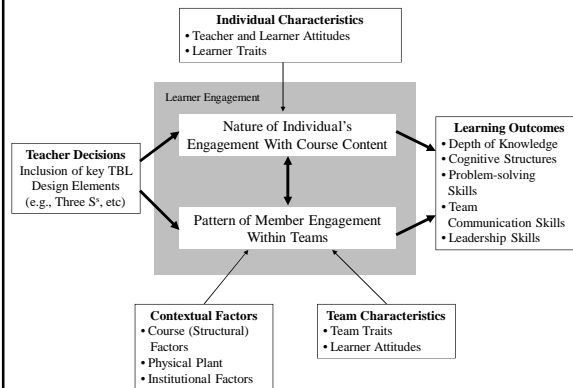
Individual Characteristics
• Teacher and Learner Attitudes
• Learner Traits

Learner Engagement

Teacher Decisions
Inclusion of key TBL Design Elements (e.g., Three S<sup>s</sup>, etc)

Nature of Individual's Engagement With Course Content

Pattern of Member Engagement Within Teams

Learning Outcomes
• Depth of Knowledge
• Cognitive Structures
• Problem-solving Skills
• Team Communication Skills
• Leadership Skills

Contextual Factors
• Course (Structural) Factors
• Physical Plant
• Institutional Factors

Team Characteristics
• Team Traits
• Learner Attitudes